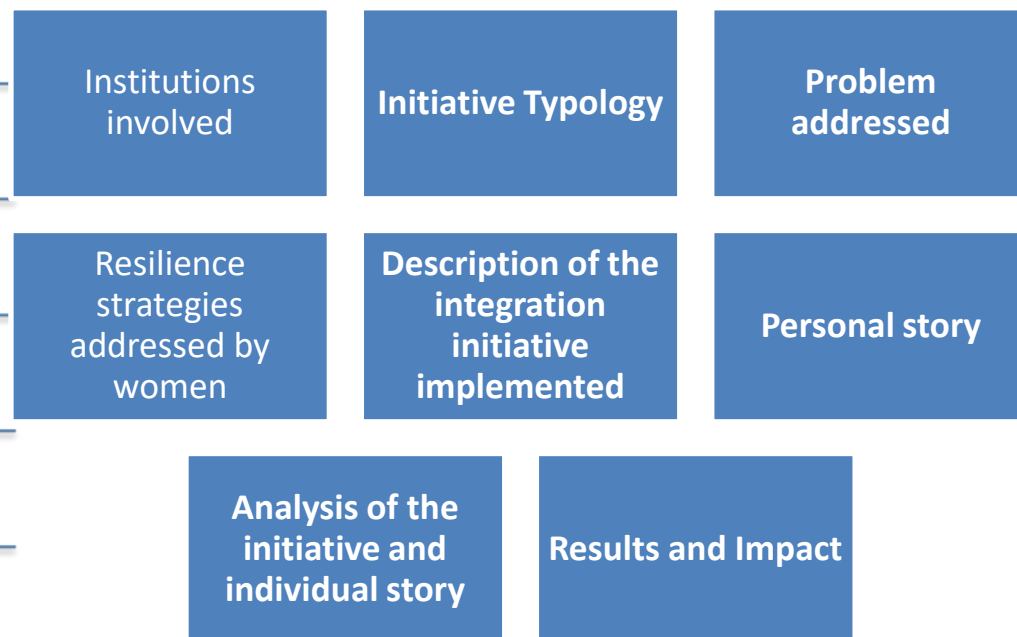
Institutions involved

Initiative Typology

Problem addressed

Resilience strategies addressed by women

Description of the integration initiative implemented

Personal story

Analysis of the initiative and individual story

Results and Impact